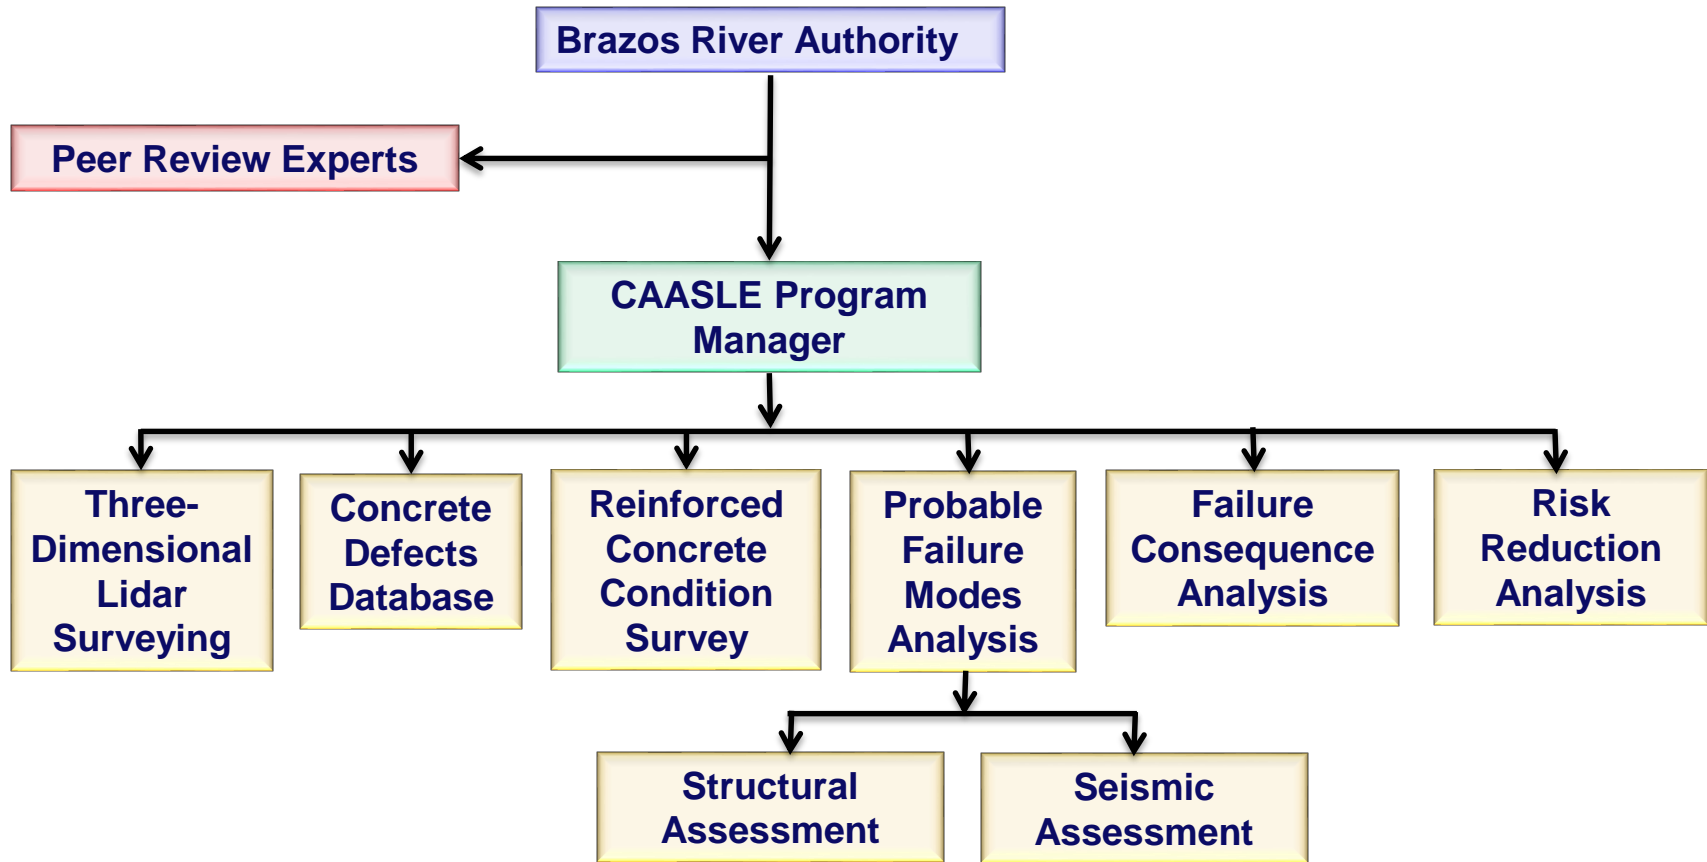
Brazos River Authority

Peer Review Experts

CAASLE Program Manager

Three-Dimensional Lidar Surveying

Concrete Defects Database

Reinforced Concrete Condition Survey

Probable Failure Modes Analysis

Failure Consequence Analysis

Risk Reduction Analysis

Structural Assessment

Seismic Assessment